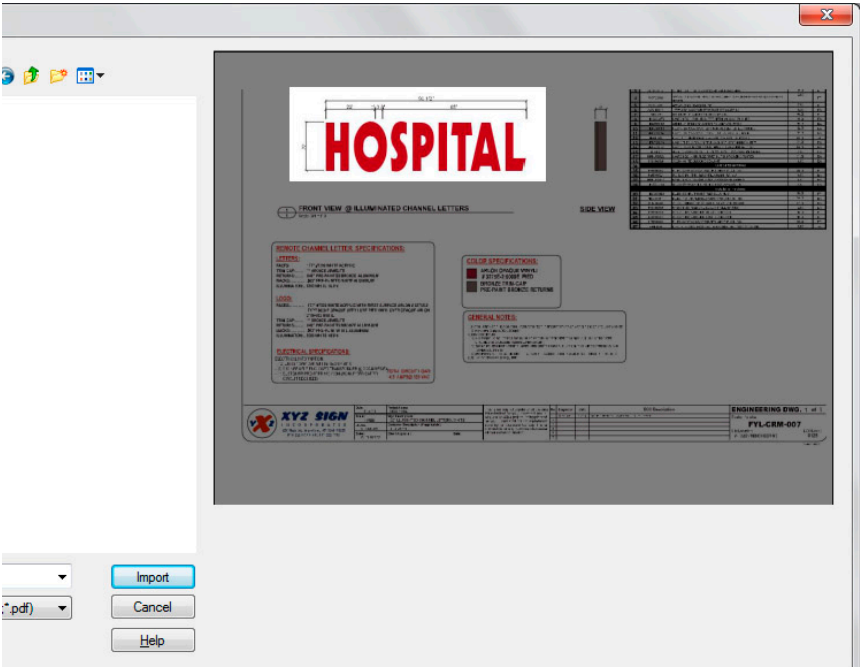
HOSPITAL

FRONT VIEW @ ILLUMINATED CHANNEL LETTERS

SIDE VIEW

REMOTE CHANNEL LETTER SPECIFICATIONS:

COLOR SPECIFICATIONS:

GENERAL NOTES:

ELECTRICAL SPECIFICATIONS:

XYZ SIGN

ENGINEERING DWG.

FYL-CRM-007

*.pdf)

Import

Cancel

Help